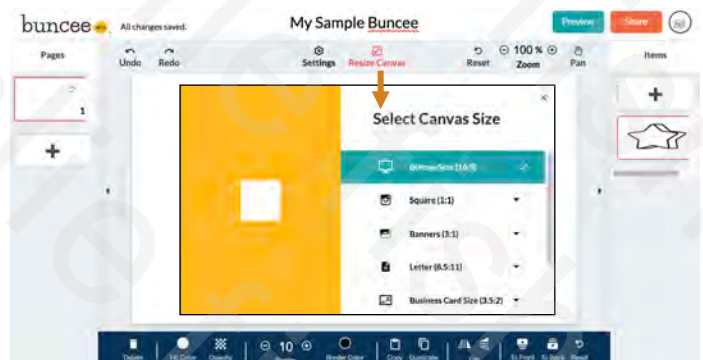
buncee All changes saved.

My Sample Buncee

Preview Share

Pages

1

Undo Redo

Settings Resize Canvas

Reset 100 % Zoom Pan

Items

Select Canvas Size

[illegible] (16:9)

Square (1:1)

Banners (3:1)

Letter (8.5:11)

Business Card Size (3.5:2)

Delete Fill Color Opacity 10 Border Color Copy Duplicate To Front To Back Reset